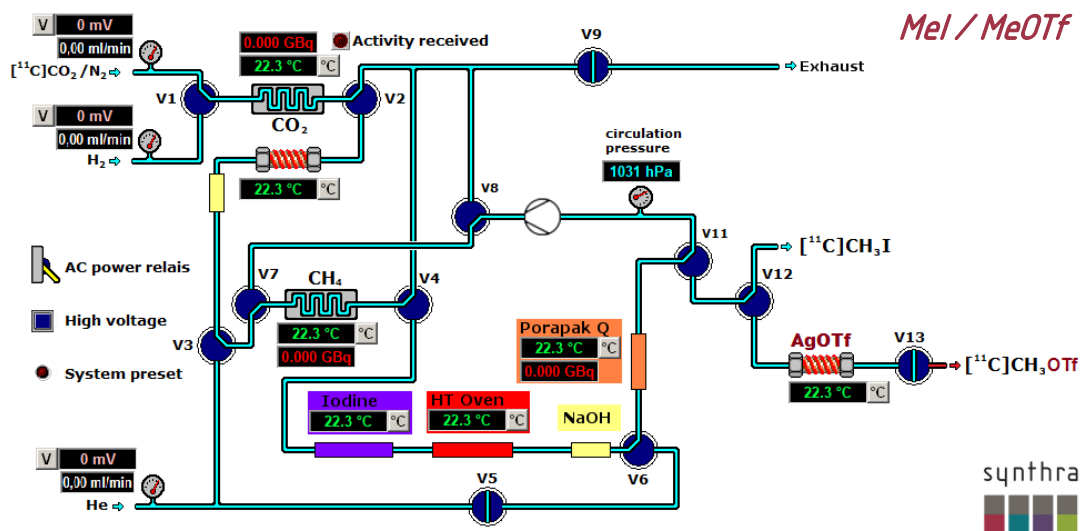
MeI / MeOTf

V 0 mV
0,00 ml/min
$[^{11}C]CO_2 / N_2$
V1

0.000 GBq
Activity received
22.3 °C °C
$CO_2$
V2
V9
Exhaust

V 0 mV
0,00 ml/min
$H_2$

22.3 °C °C

circulation pressure
1031 hPa
V8

AC power relais
High voltage
System preset

V7
$CH_4$
V4
V3
22.3 °C °C
0.000 GBq

V11
$[^{11}C]CH_3I$
V12

Porapak Q
22.3 °C °C
0.000 GBq

AgOTf
V13
$[^{11}C]CH_3OTf$
22.3 °C °C

Iodine
22.3 °C °C
HT Oven
22.3 °C °C
NaOH

V 0 mV
0,00 ml/min
He
V5
V6

synthra